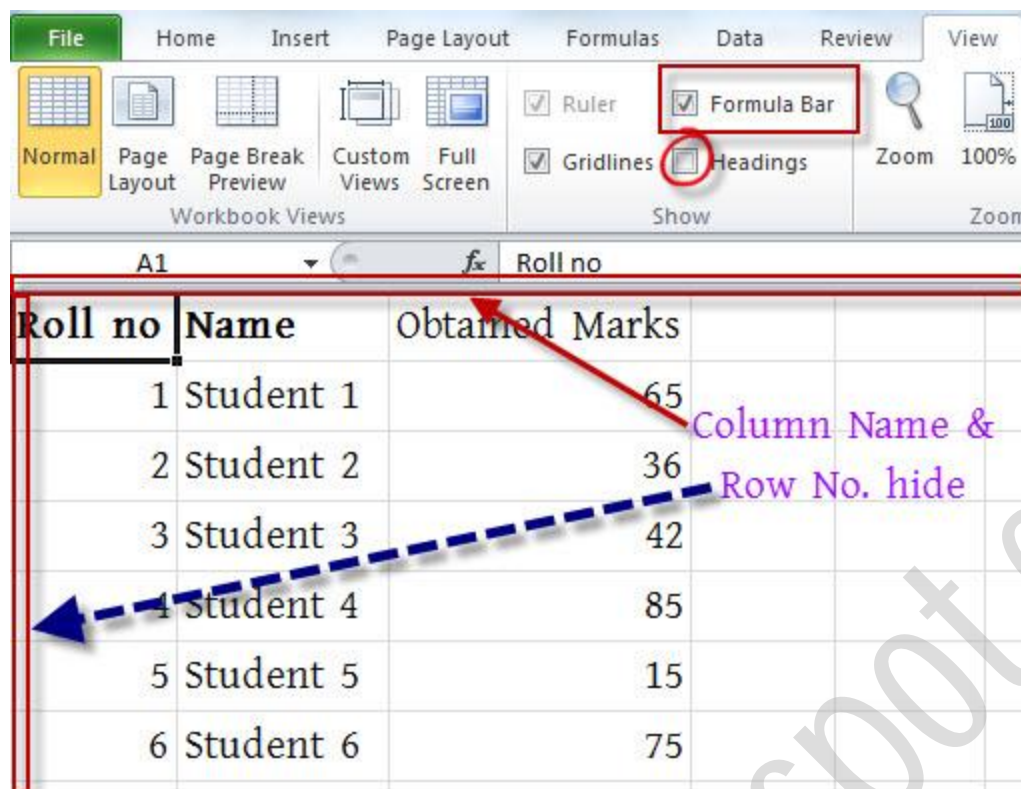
File Home Insert Page Layout Formulas Data Review View

Normal Page Layout Page Break Preview Custom Views Full Screen
Workbook Views

Ruler Formula Bar
Gridlines Headings
Show

Zoom 100%
Zoom

A1 $f_x$ Roll no

| Roll no | Name | Obtained Marks |
|---|---|---|
| 1 | Student 1 | 65 |
| 2 | Student 2 | 36 |
| 3 | Student 3 | 42 |
| 4 | Student 4 | 85 |
| 5 | Student 5 | 15 |
| 6 | Student 6 | 75 |

Column Name & Row No. hide